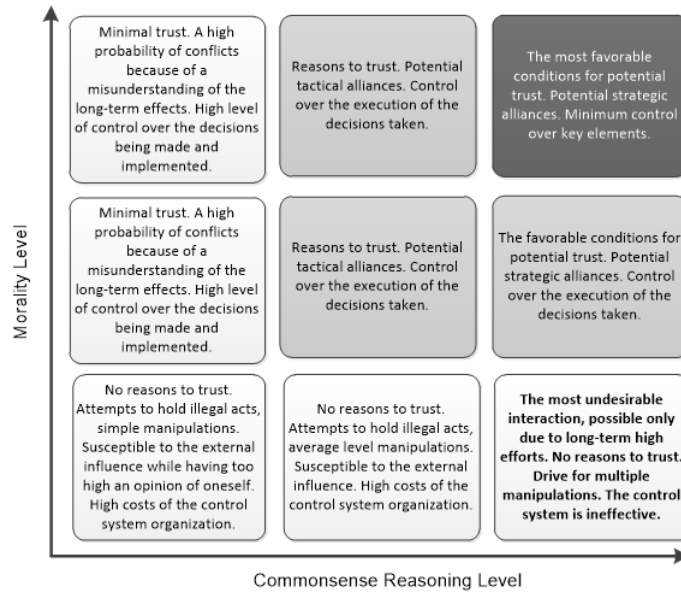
Minimal trust. A high probability of conflicts because of a misunderstanding of the long-term effects. High level of control over the decisions being made and implemented.

Reasons to trust. Potential tactical alliances. Control over the execution of the decisions taken.

The most favorable conditions for potential trust. Potential strategic alliances. Minimum control over key elements.

Minimal trust. A high probability of conflicts because of a misunderstanding of the long-term effects. High level of control over the decisions being made and implemented.

Reasons to trust. Potential tactical alliances. Control over the execution of the decisions taken.

The favorable conditions for potential trust. Potential strategic alliances. Control over the execution of the decisions taken.

No reasons to trust. Attempts to hold illegal acts, simple manipulations. Susceptible to the external influence while having too high an opinion of oneself. High costs of the control system organization.

No reasons to trust. Attempts to hold illegal acts, average level manipulations. Susceptible to the external influence. High costs of the control system organization.

The most undesirable interaction, possible only due to long-term high efforts. No reasons to trust. Drive for multiple manipulations. The control system is ineffective.

Morality Level

Commonsense Reasoning Level